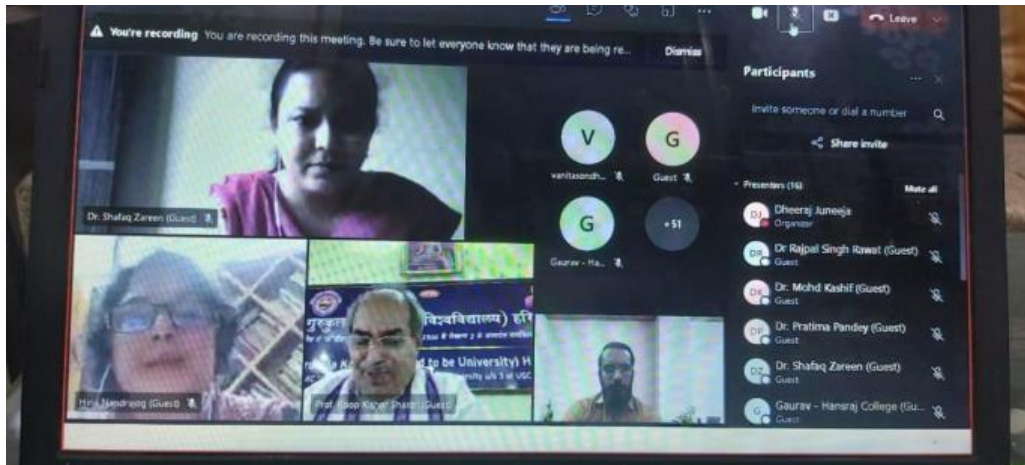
You're recording You are recording this meeting. Be sure to let everyone know that they are being re...

Dismiss

Leave

Dr. Shafaq Zareen (Guest)

V
vanitasondh...

G
Guest

G
Gaurav - Ha...

+51

Hina Nandrajog (Guest)

गुरुकुल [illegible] विश्वविद्यालय) हरि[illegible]

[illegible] to be University) H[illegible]

Prof. Roop Kishor Shastri (Guest)

Participants

Invite someone or dial a number

Share invite

Presenters (16)

Mute all

DJ Dheeraj Juneeja
Organizer

DS Dr Rajpal Singh Rawat (Guest)
Guest

DK Dr. Mohd Kashif (Guest)
Guest

DP Dr. Pratima Pandey (Guest)
Guest

DZ Dr. Shafaq Zareen (Guest)
Guest

G Gaurav - Hansraj College (Gu...
Guest